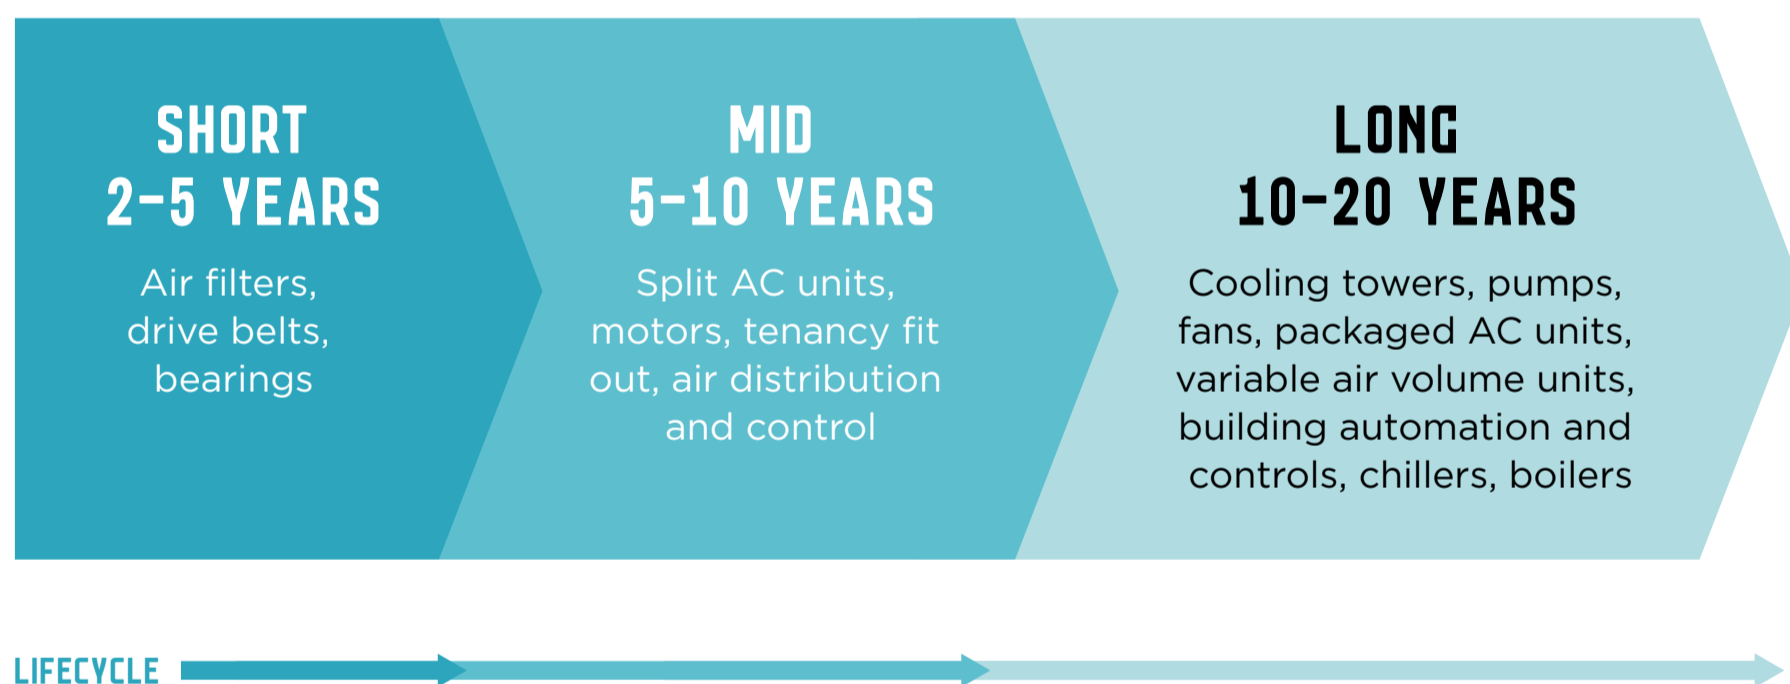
SHORT
2-5 YEARS

Air filters, drive belts, bearings

MID
5-10 YEARS

Split AC units, motors, tenancy fit out, air distribution and control

LONG
10-20 YEARS

Cooling towers, pumps, fans, packaged AC units, variable air volume units, building automation and controls, chillers, boilers

LIFECYCLE